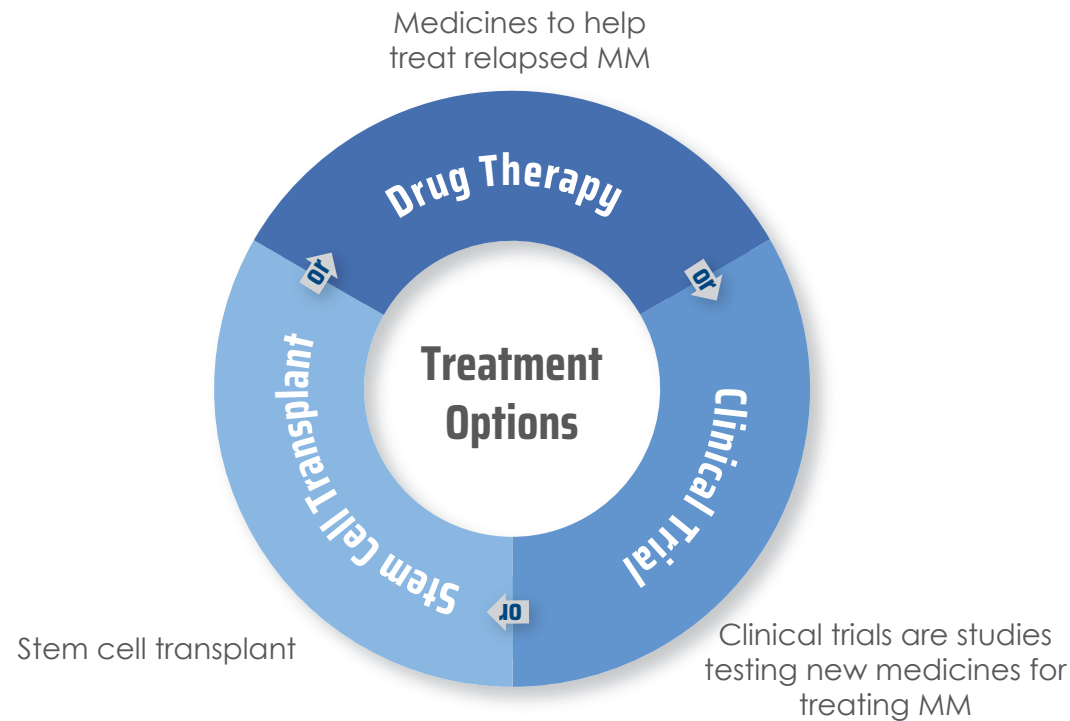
Medicines to help treat relapsed MM

Drug Therapy

or

or

Treatment Options

Clinical Trial

or

Stem Cell Transplant

Stem cell transplant

Clinical trials are studies testing new medicines for treating MM